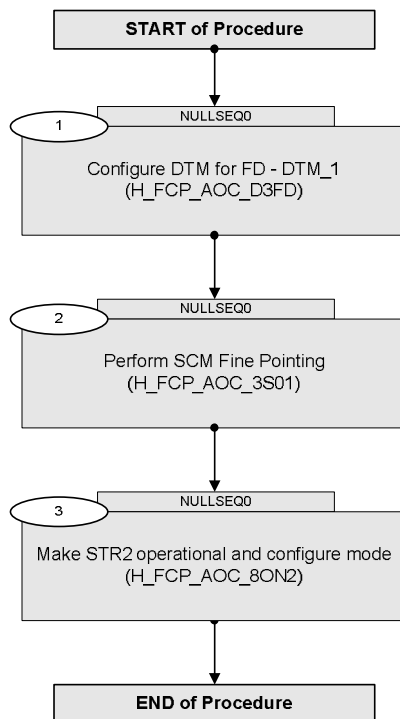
START of Procedure

1

NULLSEQ0

Configure DTM for FD - DTM_1
(H_FCP_AOC_D3FD)

2

NULLSEQ0

Perform SCM Fine Pointing
(H_FCP_AOC_3S01)

3

NULLSEQ0

Make STR2 operational and configure mode
(H_FCP_AOC_8ON2)

END of Procedure